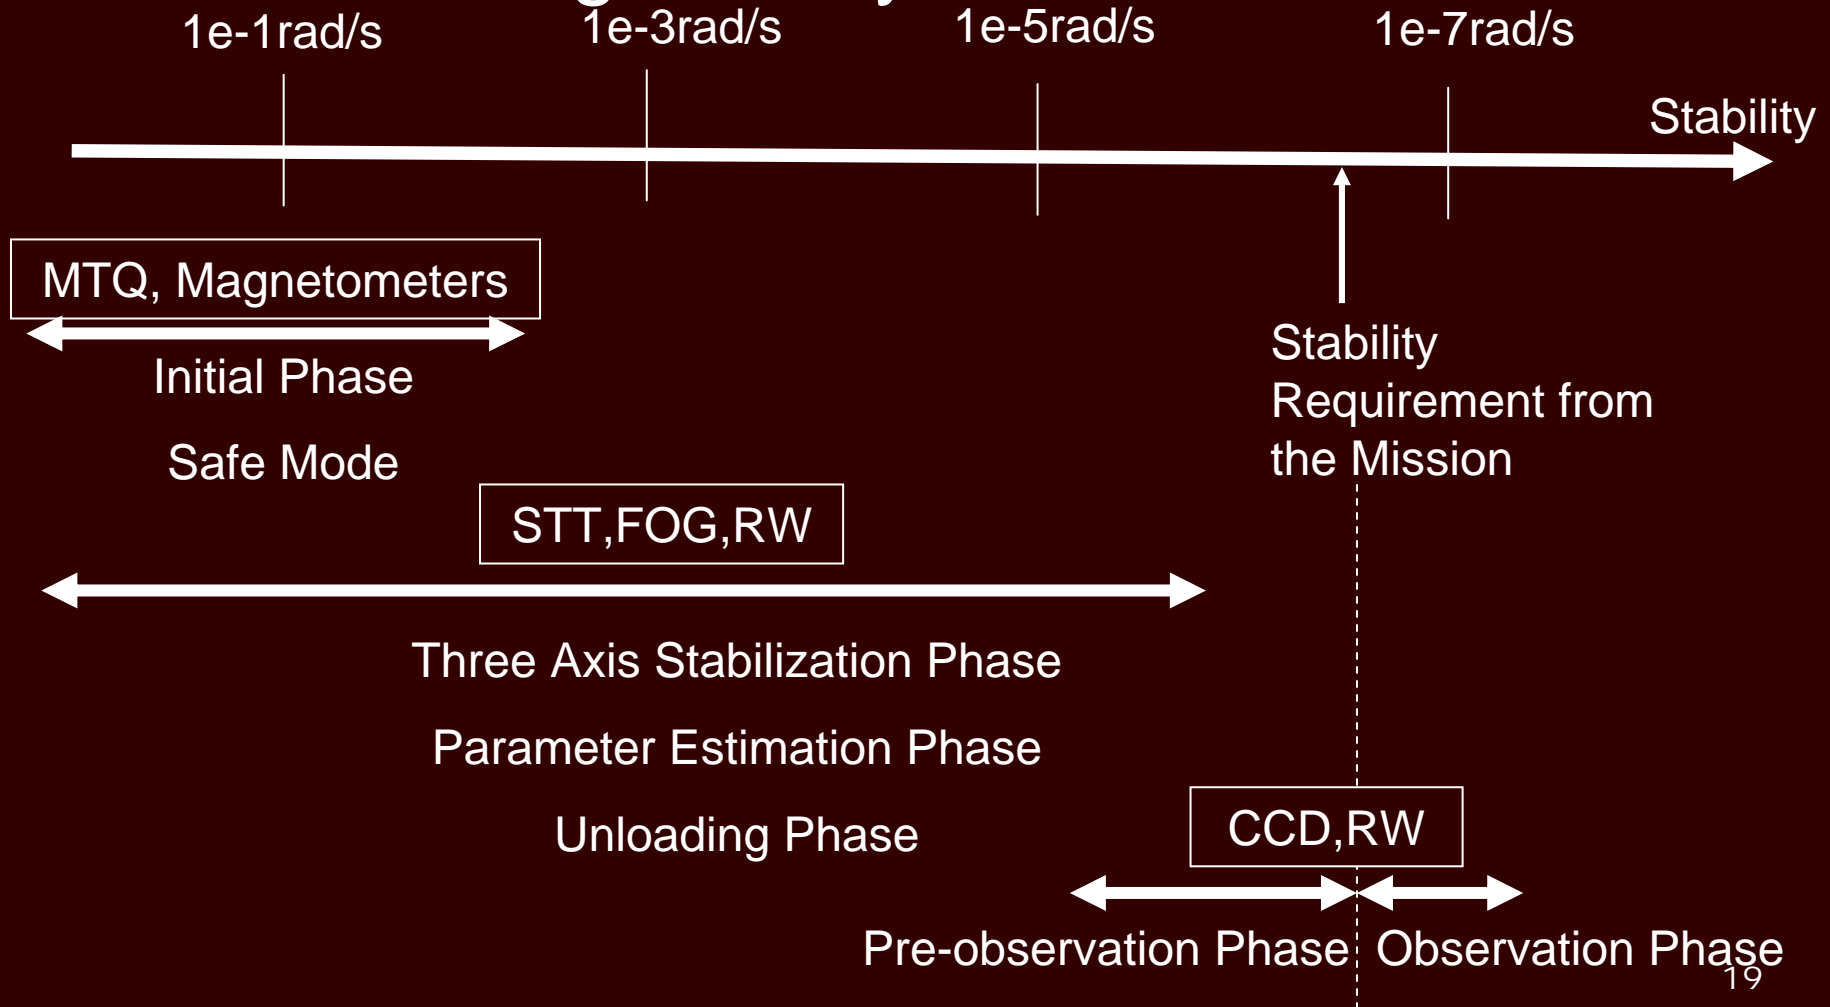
1e-1rad/s
1e-3rad/s
1e-5rad/s
1e-7rad/s
Stability

MTQ, Magnetometers
Initial Phase
Safe Mode

Stability Requirement from the Mission

STT,FOG,RW

Three Axis Stabilization Phase
Parameter Estimation Phase
Unloading Phase

CCD,RW

Pre-observation Phase
Observation Phase

19